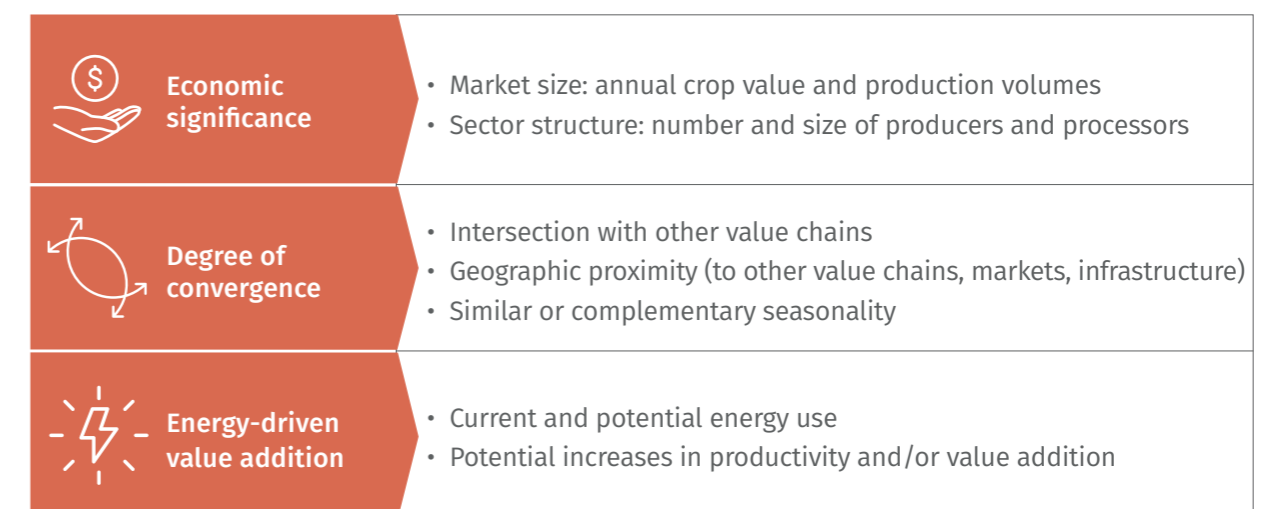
| | |
|---|---|
| Economic significance | • Market size: annual crop value and production volumes<br>• Sector structure: number and size of producers and processors |
| Degree of convergence | • Intersection with other value chains<br>• Geographic proximity (to other value chains, markets, infrastructure)<br>• Similar or complementary seasonality |
| Energy-driven value addition | • Current and potential energy use<br>• Potential increases in productivity and/or value addition |